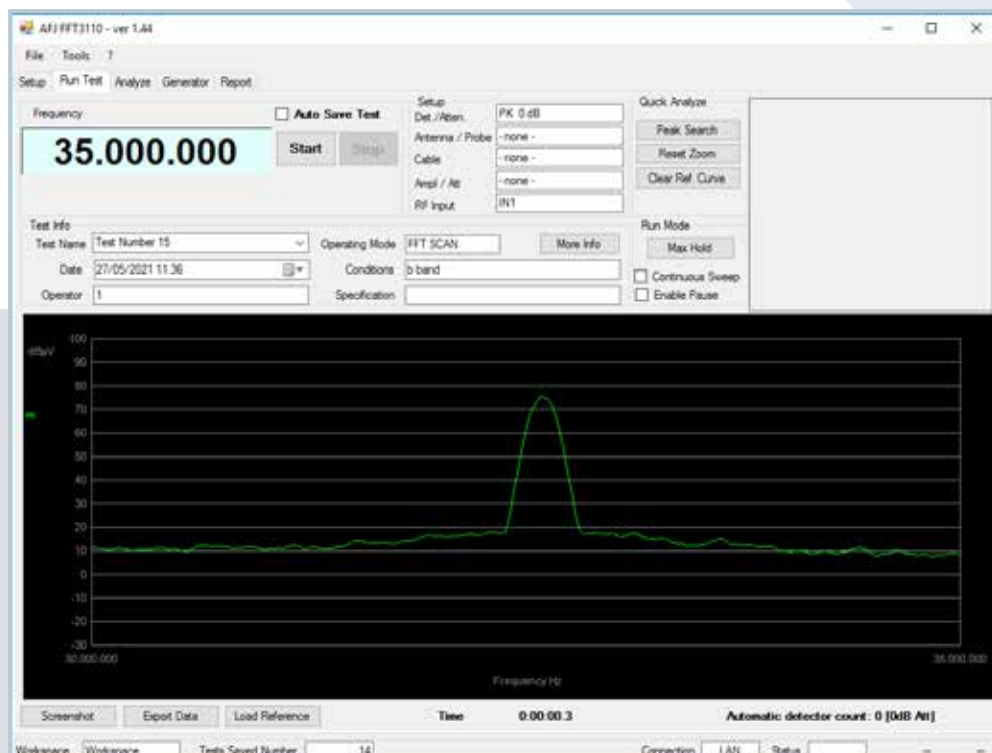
AFJ FFT3110 - ver 1.44

File Tools ?

Setup Run Test Analyze Generator Report

Frequency

35.000.000

Auto Save Test

Start Stop

Setup
Det./Atten. PK 0 dB
Antenna / Probe - none -
Cable - none -
Ampl / Att - none -
RF Input IN1

Quick Analyze
Peak Search
Reset Zoom
Clear Ref. Curve

Test Info
Test Name Test Number 15
Date 27/05/2021 11.36
Operator 1

Operating Mode FFT SCAN
Conditions b band
Specification

More Info

Run Mode
Max Hold
Continuous Sweep
Enable Pause

dBµV
100
90
80
70
60
50
40
30
20
10
0
-10
-20
-30
30.000.000
35.000.000
Frequency Hz

Screenshot Export Data Load Reference

Time 0:00:00.3

Automatic detector count: 0 [0dB Att]

Workspace Workspace Tests Saved Number 14 Connection LAN Status